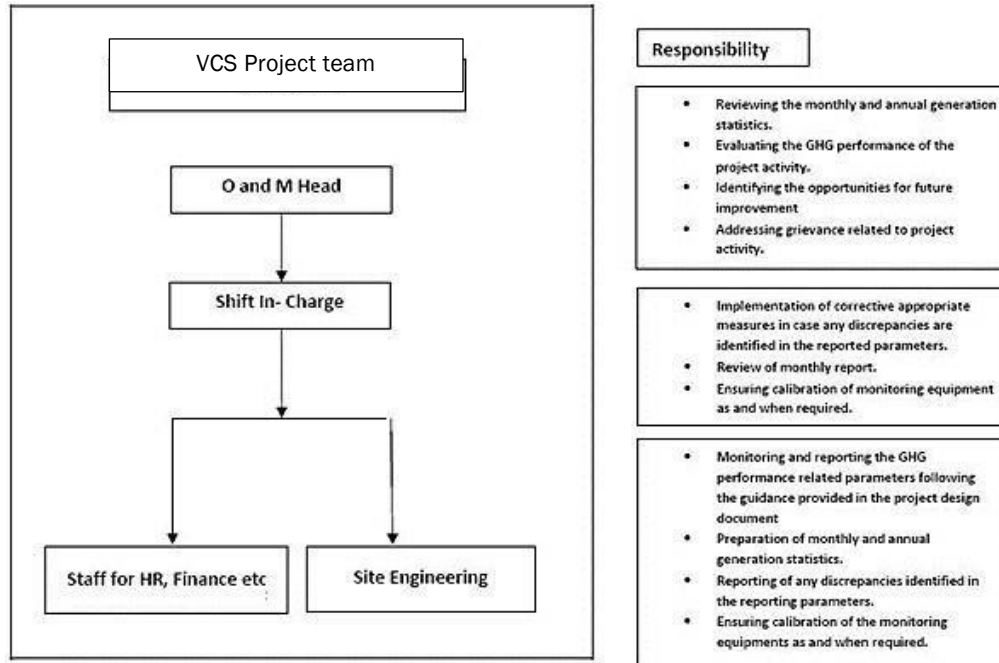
VCS Project team

O and M Head

Shift In- Charge

Staff for HR, Finance etc

Site Engineering

Responsibility

- Reviewing the monthly and annual generation statistics.
- Evaluating the GHG performance of the project activity.
- Identifying the opportunities for future improvement
- Addressing grievance related to project activity.

- Implementation of corrective appropriate measures in case any discrepancies are identified in the reported parameters.
- Review of monthly report.
- Ensuring calibration of monitoring equipment as and when required.

- Monitoring and reporting the GHG performance related parameters following the guidance provided in the project design document
- Preparation of monthly and annual generation statistics.
- Reporting of any discrepancies identified in the reporting parameters.
- Ensuring calibration of the monitoring equipments as and when required.